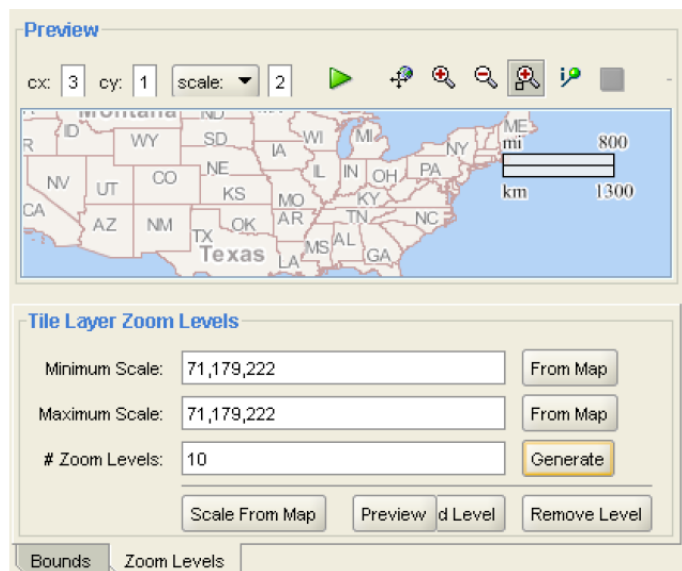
Preview

cx: 3 cy: 1 scale: 2

Montana ND ID WY SD WI MI ME R NV UT CO NE IA IL IN OH PA NY CA KS MO KY AZ NM OK AR TN NC TX MS AL GA Texas LA

mi 800
km 1300

Tile Layer Zoom Levels

Minimum Scale: 71,179,222 From Map

Maximum Scale: 71,179,222 From Map

# Zoom Levels: 10 Generate

Scale From Map Preview d Level Remove Level

Bounds Zoom Levels